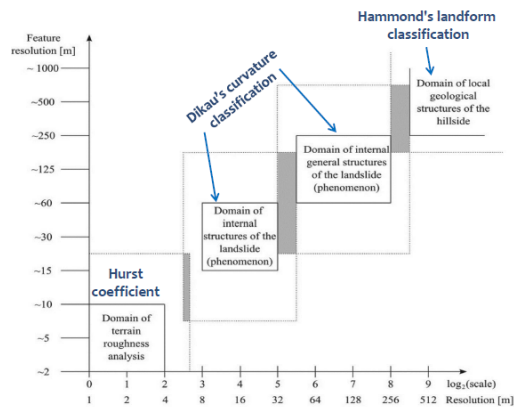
Feature resolution [m]

Hammond's landform classification

~ 1000

~500

~250

~125

~60

~30

~15

~10

~5

~2

Dikau's curvature classification

Domain of local geological structures of the hillside

Domain of internal general structures of the landslide (phenomenon)

Domain of internal structures of the landslide (phenomenon)

Hurst coefficient

Domain of terrain roughness analysis

0 1 2 3 4 5 6 7 8 9 $\log_2$(scale)

1 2 4 8 16 32 64 128 256 512 Resolution [m]